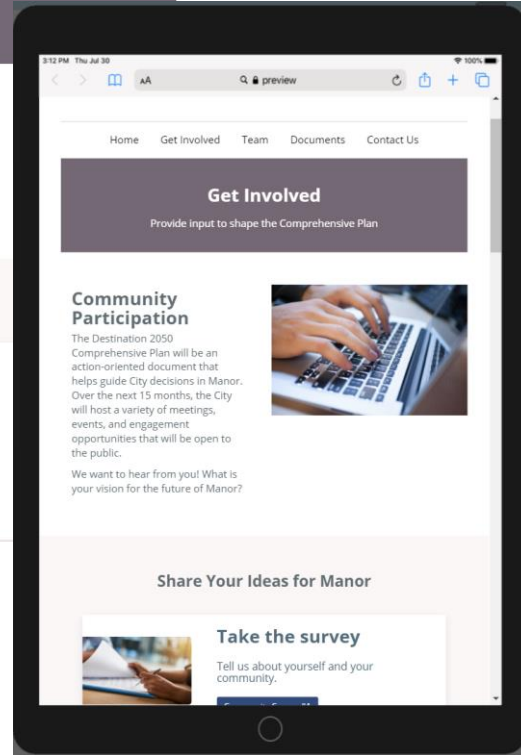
3:12 PM Thu Jul 30

100%

AA

preview

Home Get Involved Team Documents Contact Us

Get Involved

Provide input to shape the Comprehensive Plan

Community Participation

The Destination 2050 Comprehensive Plan will be an action-oriented document that helps guide City decisions in Manor. Over the next 15 months, the City will host a variety of meetings, events, and engagement opportunities that will be open to the public.

We want to hear from you! What is your vision for the future of Manor?

Share Your Ideas for Manor

Take the survey

Tell us about yourself and your community.

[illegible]